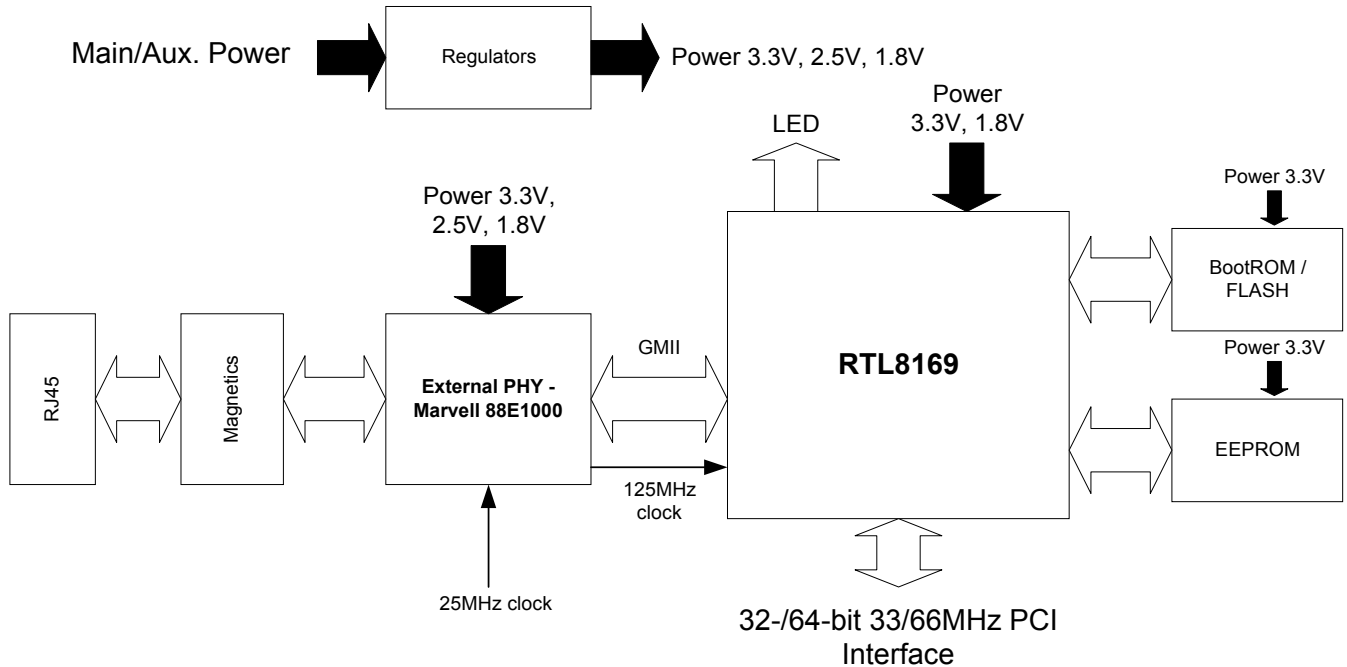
Main/Aux. Power

Regulators

Power 3.3V, 2.5V, 1.8V

LED

Power
3.3V, 1.8V

Power 3.3V,
2.5V, 1.8V

Power 3.3V

BootROM /
FLASH

RJ45

Magnetics

External PHY -
Marvell 88E1000

GMII

RTL8169

Power 3.3V

EEPROM

125MHz
clock

25MHz clock

32-/64-bit 33/66MHz PCI
Interface